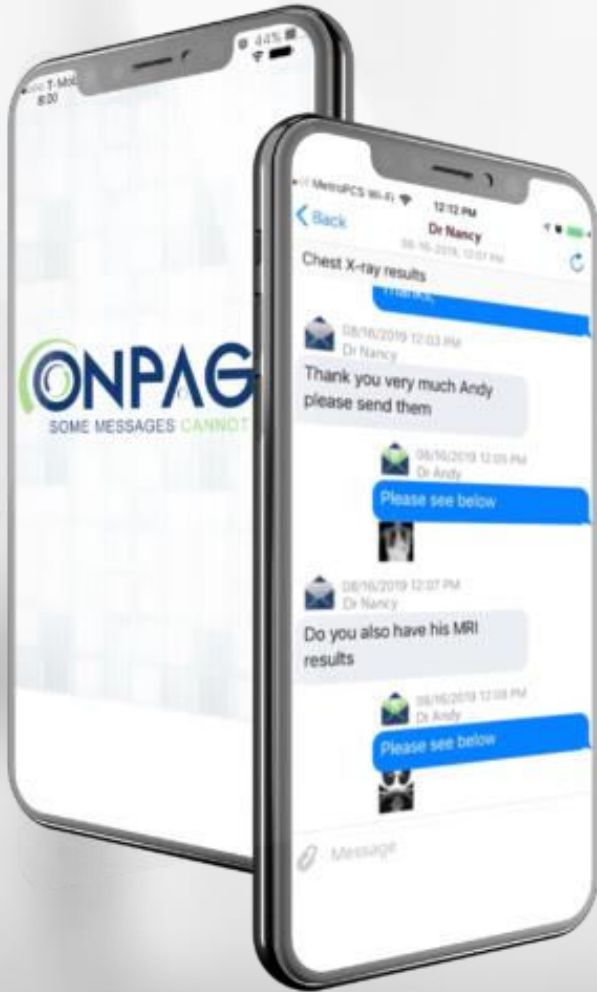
T-Mo
8:00
44%

ONPAG
SOME MESSAGES CANNOT

MetroPCS Wi-Fi
12:12 PM
Back
Dr Nancy
08-16-2019, 12:07 PM
Chest X-ray results

Thanks
08/16/2019 12:03 PM
Dr Nancy
Thank you very much Andy please send them

08/16/2019 12:05 PM
Dr Andy
Please see below

08/16/2019 12:07 PM
Dr Nancy
Do you also have his MRI results

08/16/2019 12:08 PM
Dr Andy
Please see below

Message